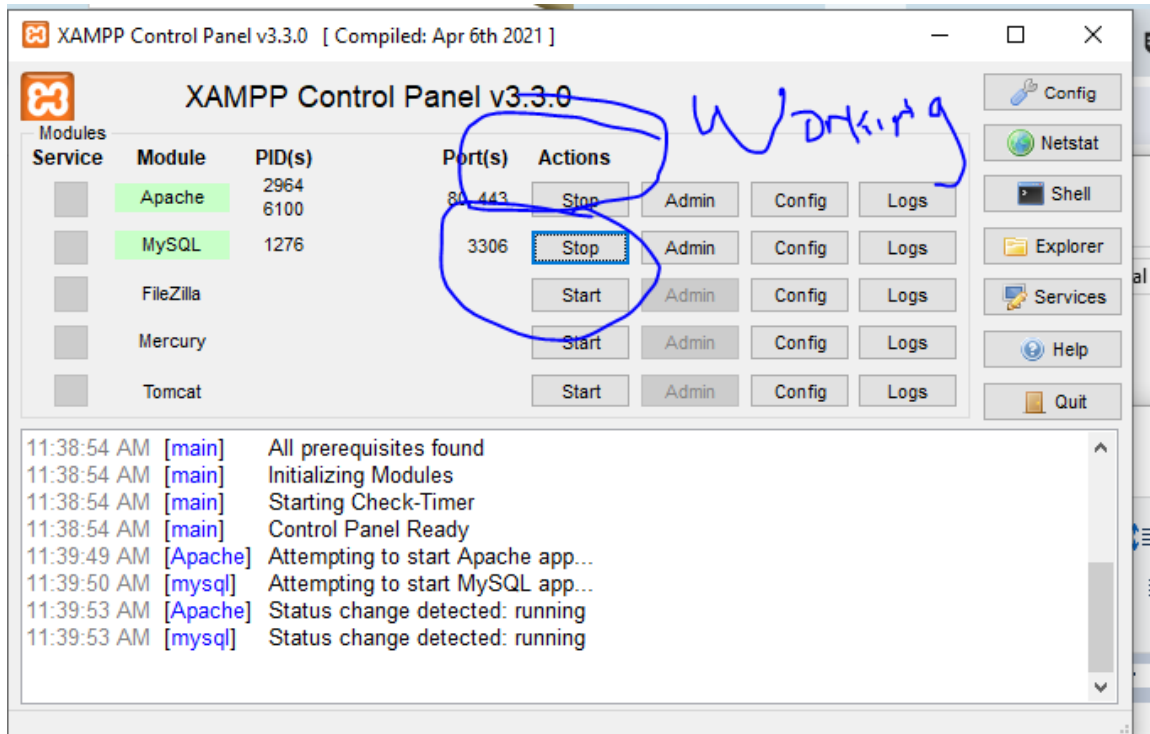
XAMPP Control Panel v3.3.0 [ Compiled: Apr 6th 2021 ]

XAMPP Control Panel v3.3.0

Working

Modules

| Service | Module | PID(s) | Port(s) | Actions | | | |
|---|---|---|---|---|---|---|---|
| | Apache | 2964 6100 | 80, 443 | Stop | Admin | Config | Logs |
| | MySQL | 1276 | 3306 | Stop | Admin | Config | Logs |
| | FileZilla | | | Start | Admin | Config | Logs |
| | Mercury | | | Start | Admin | Config | Logs |
| | Tomcat | | | Start | Admin | Config | Logs |

Config
Netstat
Shell
Explorer
Services
Help
Quit

11:38:54 AM [main] All prerequisites found
11:38:54 AM [main] Initializing Modules
11:38:54 AM [main] Starting Check-Timer
11:38:54 AM [main] Control Panel Ready
11:39:49 AM [Apache] Attempting to start Apache app...
11:39:50 AM [mysql] Attempting to start MySQL app...
11:39:53 AM [Apache] Status change detected: running
11:39:53 AM [mysql] Status change detected: running